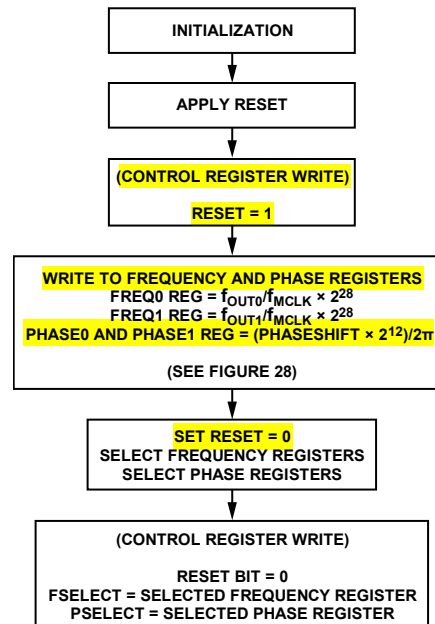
INITIALIZATION

APPLY RESET

(CONTROL REGISTER WRITE)

RESET = 1

WRITE TO FREQUENCY AND PHASE REGISTERS
FREQ0 REG = $f_{OUT0}/f_{MCLK} \times 2^{28}$
FREQ1 REG = $f_{OUT1}/f_{MCLK} \times 2^{28}$
PHASE0 AND PHASE1 REG = (PHASESHIFT × $2^{12}$)/2π

(SEE FIGURE 28)

SET RESET = 0
SELECT FREQUENCY REGISTERS
SELECT PHASE REGISTERS

(CONTROL REGISTER WRITE)

RESET BIT = 0
FSELECT = SELECTED FREQUENCY REGISTER
PSELECT = SELECTED PHASE REGISTER